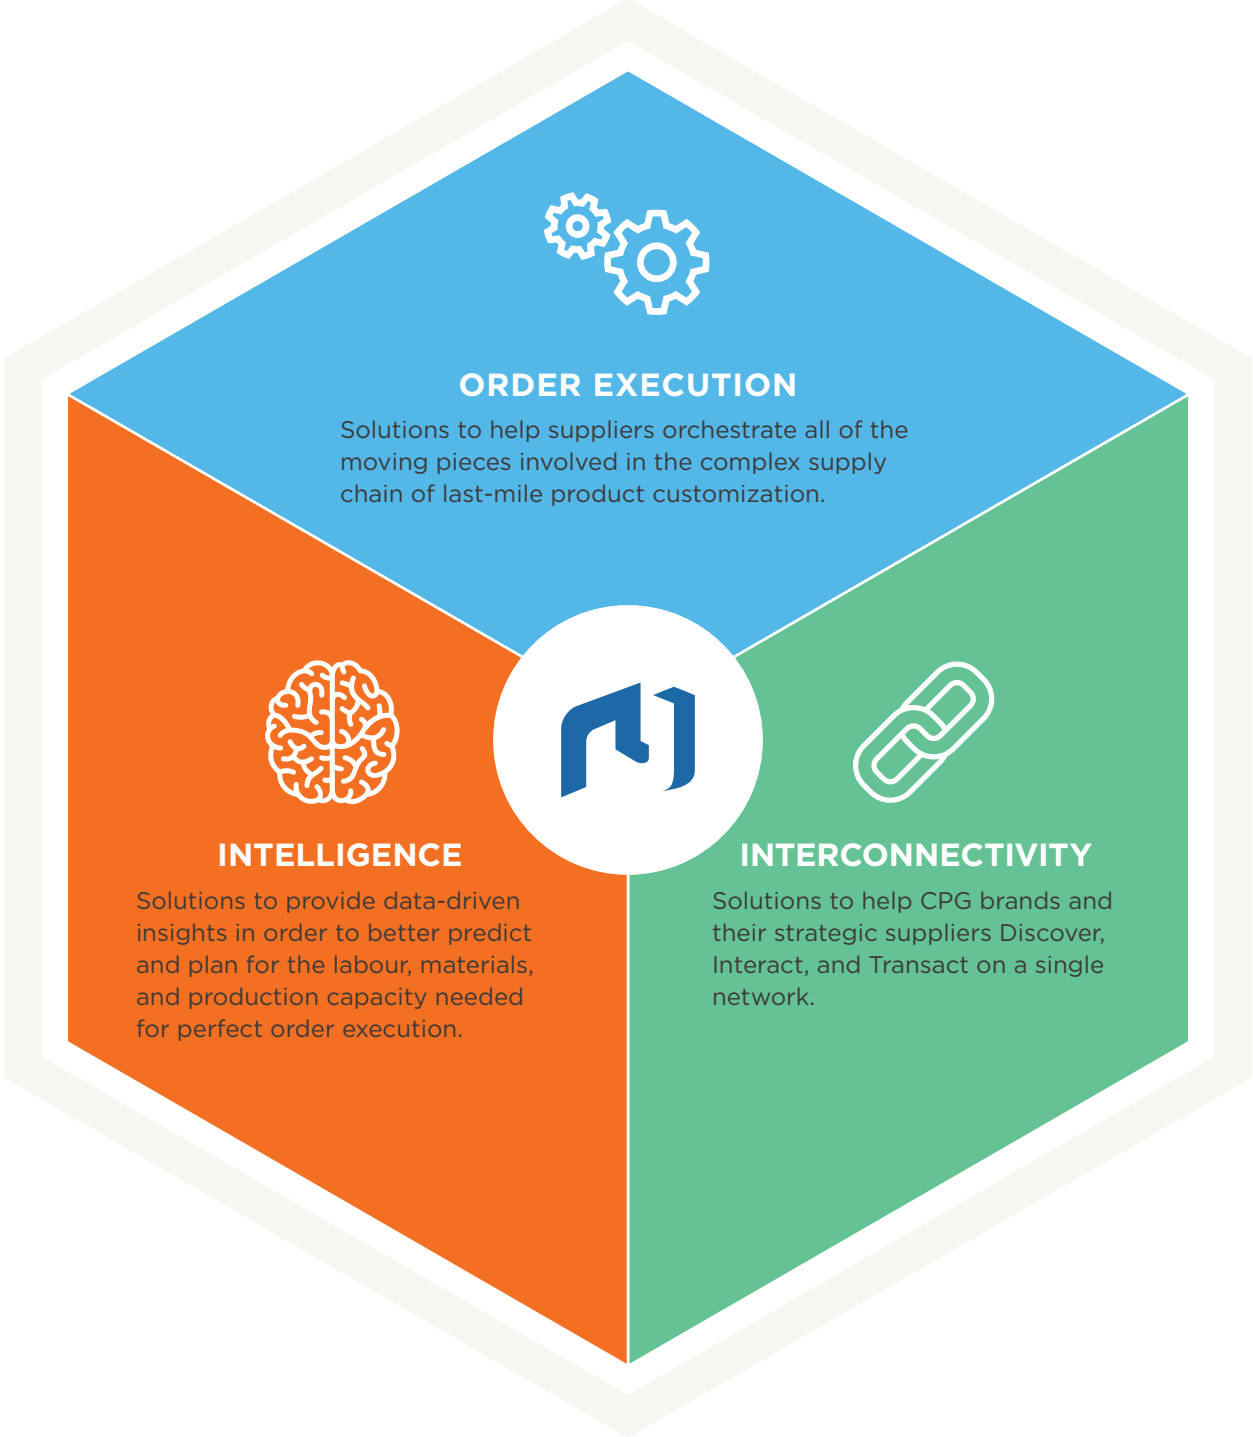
ORDER EXECUTION

Solutions to help suppliers orchestrate all of the moving pieces involved in the complex supply chain of last-mile product customization.

INTELLIGENCE

Solutions to provide data-driven insights in order to better predict and plan for the labour, materials, and production capacity needed for perfect order execution.

INTERCONNECTIVITY

Solutions to help CPG brands and their strategic suppliers Discover, Interact, and Transact on a single network.